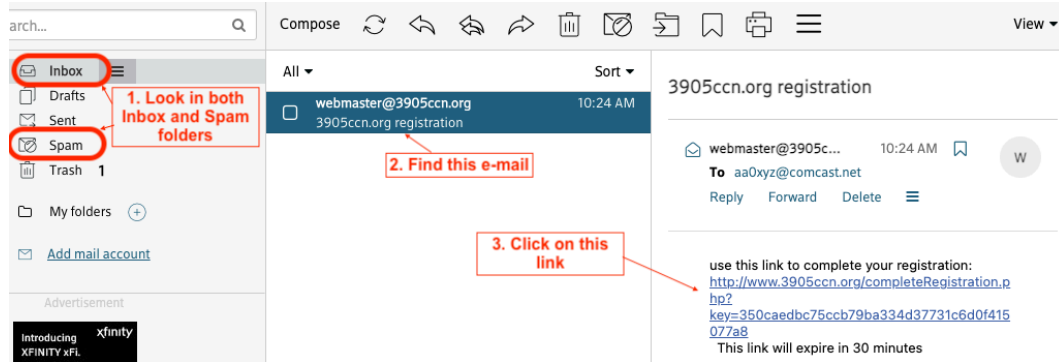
arch...

Compose

View

Inbox
Drafts
Sent
Spam
Trash 1

1. Look in both Inbox and Spam folders

My folders

Add mail account

Advertisement

Introducing XFINITY xFi.
xfinity

All
Sort

webmaster@3905ccn.org 10:24 AM
3905ccn.org registration

2. Find this e-mail

3905ccn.org registration

webmaster@3905c... 10:24 AM
To aa0xyz@comcast.net
Reply Forward Delete

W

3. Click on this link

use this link to complete your registration:
http://www.3905ccn.org/completeRegistration.php?key=350caedbc75ccb79ba334d37731c6d0f415077a8
This link will expire in 30 minutes